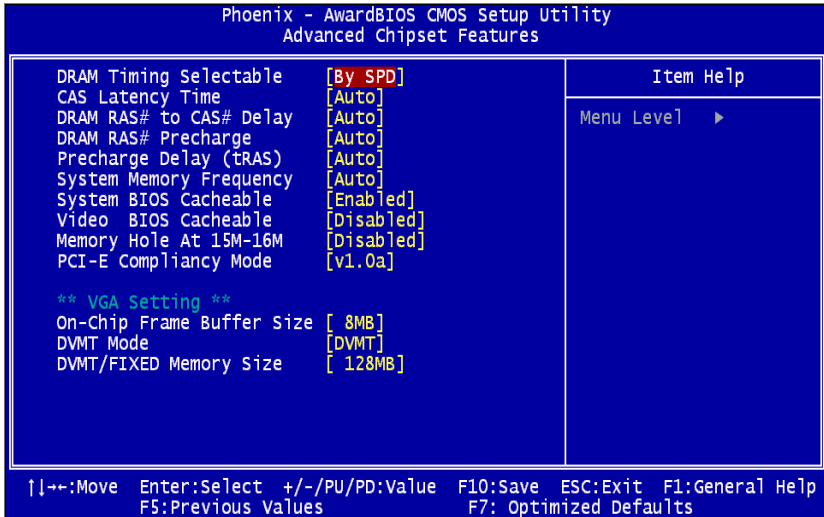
Phoenix - AwardBIOS CMOS Setup Utility
Advanced Chipset Features

| | |
|---|---|
| DRAM Timing Selectable | [By SPD] |
| CAS Latency Time | [Auto] |
| DRAM RAS# to CAS# Delay | [Auto] |
| DRAM RAS# Precharge | [Auto] |
| Precharge Delay (tRAS) | [Auto] |
| System Memory Frequency | [Auto] |
| System BIOS Cacheable | [Enabled] |
| Video BIOS Cacheable | [Disabled] |
| Memory Hole At 15M-16M | [Disabled] |
| PCI-E Compliancy Mode | [v1.0a] |

** VGA Setting **

| | |
|---|---|
| On-Chip Frame Buffer Size | [ 8MB] |
| DVMT Mode | [DVMT] |
| DVMT/FIXED Memory Size | [ 128MB] |

Item Help

Menu Level ▶

↑↓→←:Move Enter:Select +/-/PU/PD:Value F10:Save ESC:Exit F1:General Help
F5:Previous Values F7: Optimized Defaults